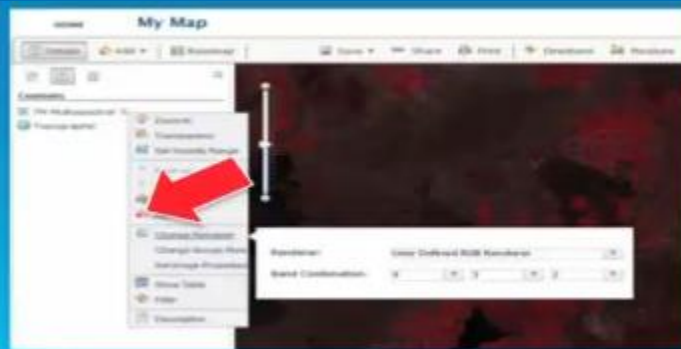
My Map

Details | Add | Basemap | Save | Share | Print | Directions | Measure

Contents

Zoom to
Transparency
Set Visibility Range

Change Renderer
Change Mosaic Rule
Set Image Properties
Show Table
Filter
Description

Renderer: User Defined RGB Renderer
Band Combination: 4 3 2